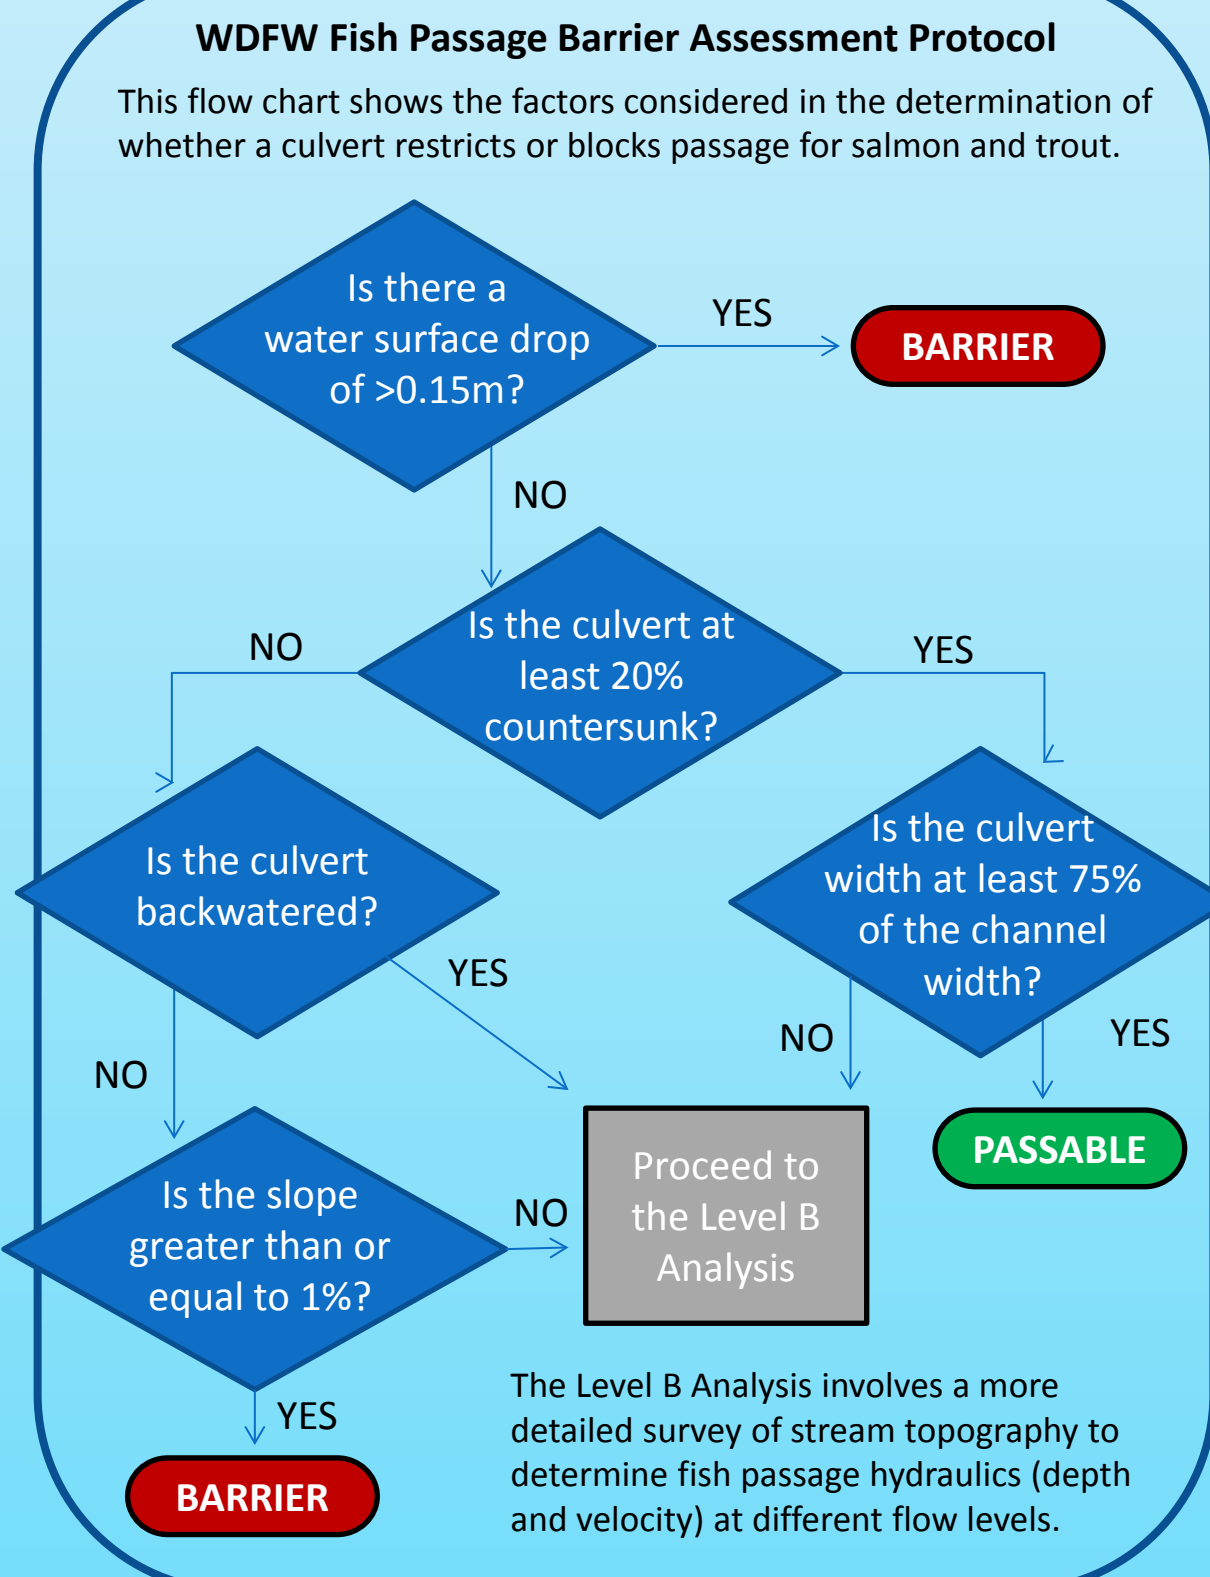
WDFW Fish Passage Barrier Assessment Protocol

This flow chart shows the factors considered in the determination of whether a culvert restricts or blocks passage for salmon and trout.

Is there a water surface drop of >0.15m?

YES

BARRIER

NO

Is the culvert at least 20% countersunk?

NO

YES

Is the culvert backwatered?

Is the culvert width at least 75% of the channel width?

YES

NO

YES

NO

PASSABLE

Is the slope greater than or equal to 1%?

NO

Proceed to the Level B Analysis

YES

BARRIER

The Level B Analysis involves a more detailed survey of stream topography to determine fish passage hydraulics (depth and velocity) at different flow levels.